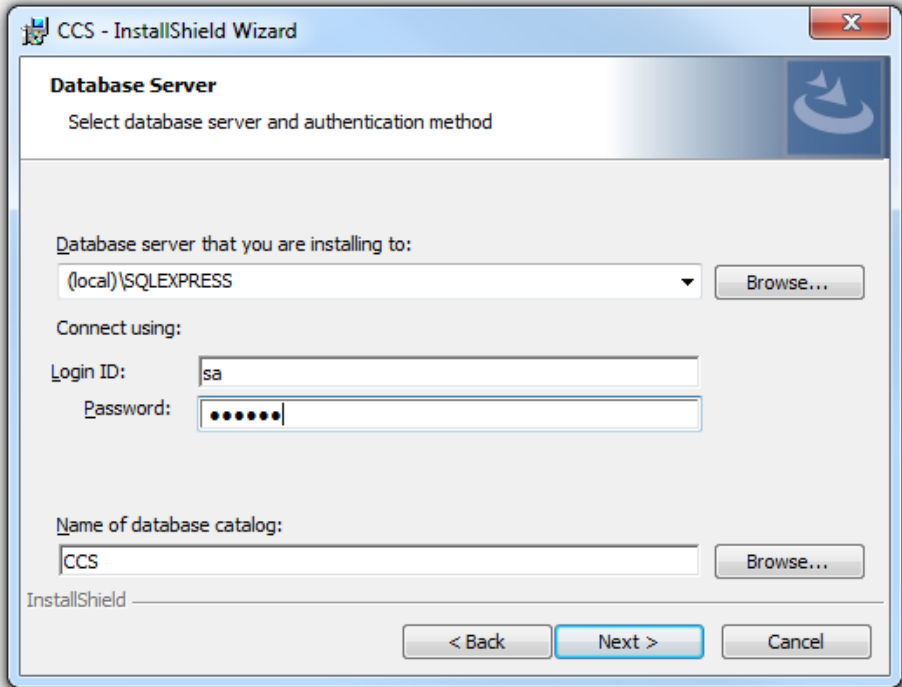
CCS - InstallShield Wizard

Database Server

Select database server and authentication method

Database server that you are installing to:

(local)\SQLEXPRESS

Browse...

Connect using:

Login ID: sa

Password: ••••••

Name of database catalog:

CCS

Browse...

InstallShield

< Back

Next >

Cancel